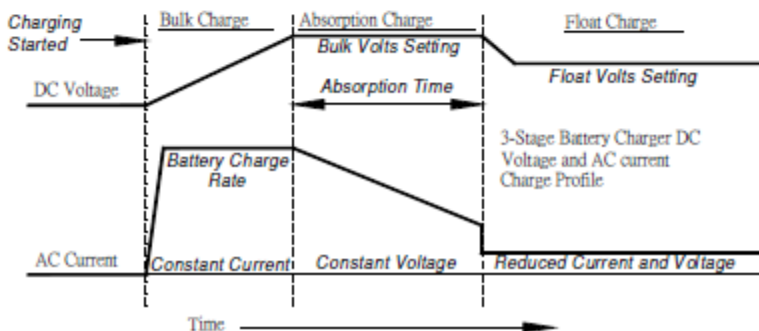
Charging Started
Bulk Charge
Absorption Charge
Float Charge
Bulk Volts Setting
DC Voltage
Float Volts Setting
Absorption Time
3-Stage Battery Charger DC Voltage and AC current Charge Profile
Battery Charge Rate
AC Current
Constant Current
Constant Voltage
Reduced Current and Voltage
Time